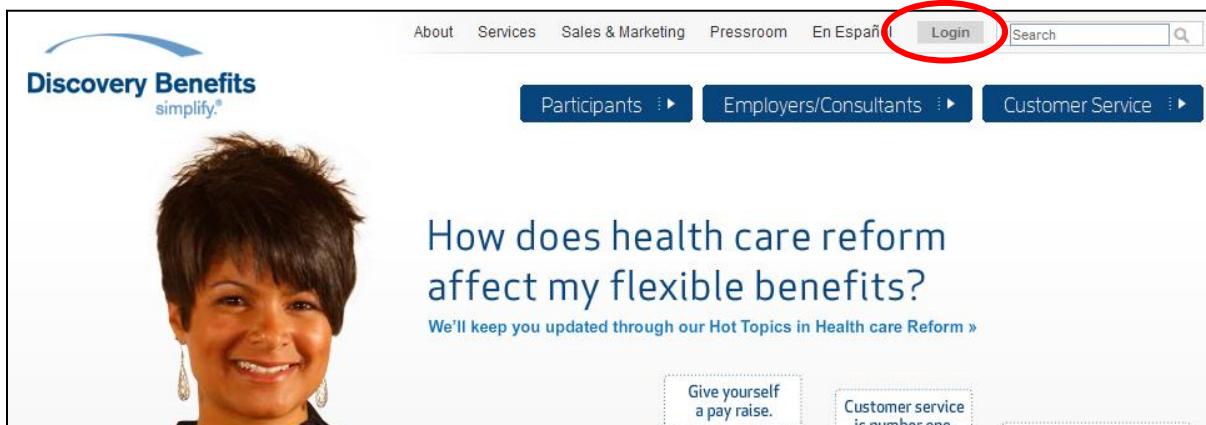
Discovery Benefits
simplify.®

About Services Sales & Marketing Pressroom En Español Login Search

Participants Employers/Consultants Customer Service

How does health care reform affect my flexible benefits?

We'll keep you updated through our Hot Topics in Health care Reform »

Give yourself a pay raise.

Customer service is number one.